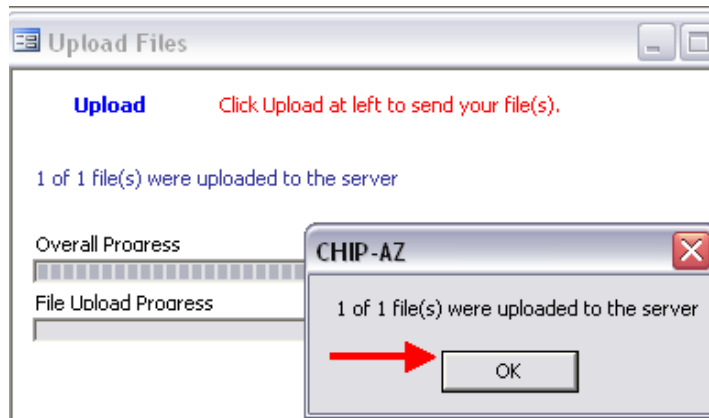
Upload Files

Upload Click Upload at left to send your file(s).

1 of 1 file(s) were uploaded to the server

Overall Progress

File Upload Progress

CHIP-AZ

1 of 1 file(s) were uploaded to the server

OK